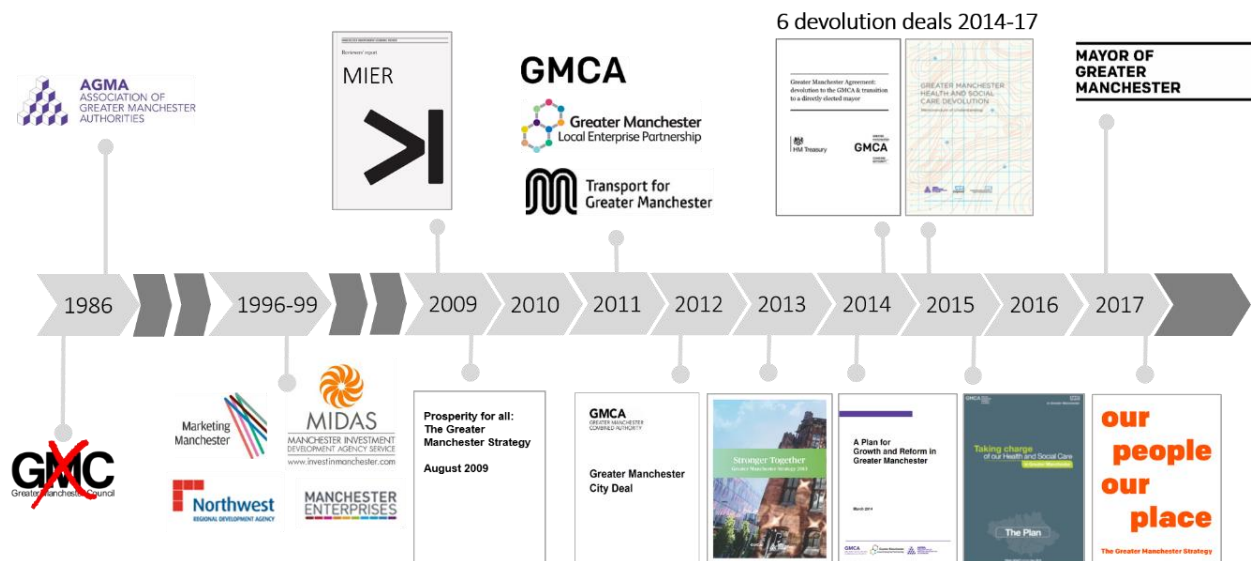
6 devolution deals 2014-17

AGMA
ASSOCIATION OF GREATER MANCHESTER AUTHORITIES

Reviewers' report
MIER

GMCA

Greater Manchester Local Enterprise Partnership

Transport for Greater Manchester

Greater Manchester Agreement: devolution to the GMCA & transition to a directly elected mayor

HM Treasury

GMCA

GREATER MANCHESTER HEALTH AND SOCIAL CARE DEVOLUTION

MAYOR OF GREATER MANCHESTER

1986

1996-99

2009

2010

2011

2012

2013

2014

2015

2016

2017

GMC
Greater Manchester Council

Marketing Manchester

MIDAS
MANCHESTER INVESTMENT DEVELOPMENT AGENCY SERVICE
www.investinmanchester.com

Northwest
REGIONAL DEVELOPMENT AGENCY

MANCHESTER ENTERPRISES

Prosperity for all: The Greater Manchester Strategy

August 2009

GMCA
GREATER MANCHESTER COMBINED AUTHORITY

Greater Manchester City Deal

Stronger Together
Greater Manchester Strategy 2013

A Plan for Growth and Reform in Greater Manchester

March 2014

GMCA

Taking charge of our Health and Social Care in Greater Manchester

The Plan

our people our place

The Greater Manchester Strategy